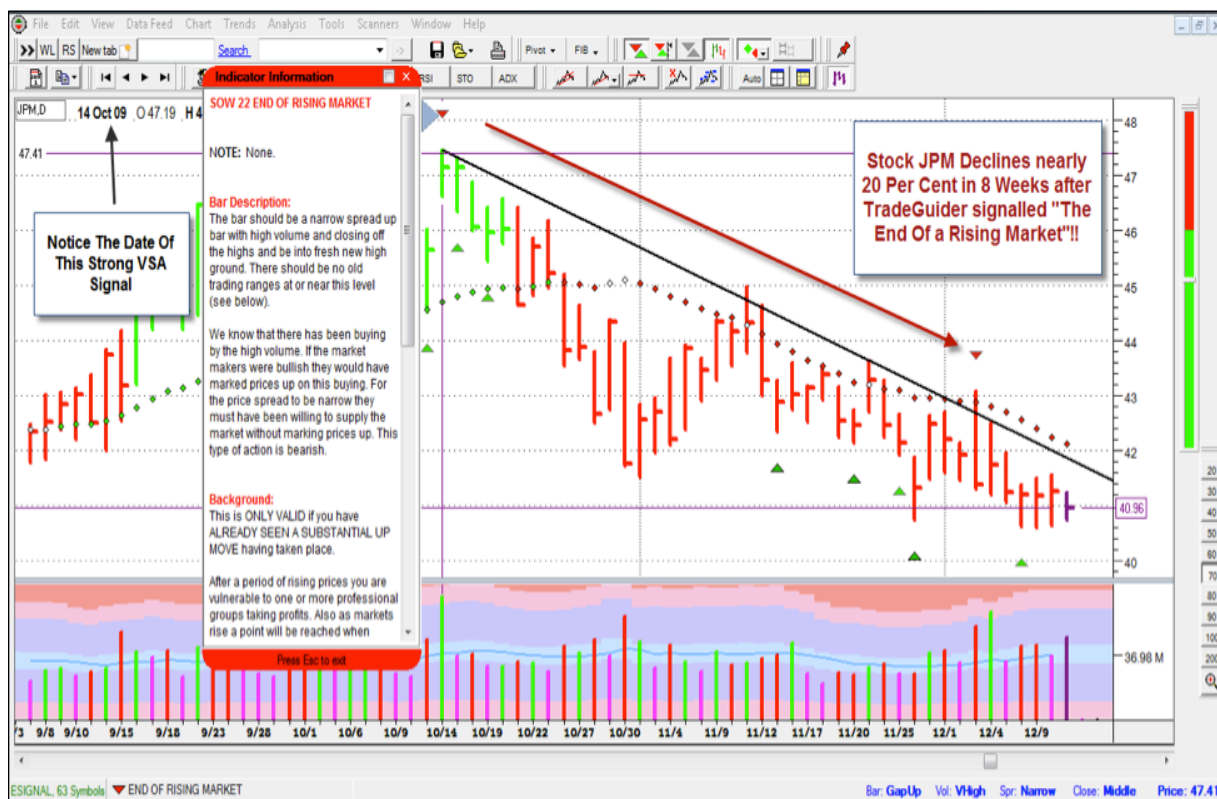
File Edit View Data Feed Chart Trends Analysis Tools Scanners Window Help

WL RS New tab Search Pivot FIB

STO ADX Auto

JPM,D 14 Oct 09 O 47.19 H 4

47.41

Indicator Information

SOW 22 END OF RISING MARKET

NOTE: None.

Bar Description:
The bar should be a narrow spread up bar with high volume and closing off the highs and be into fresh new high ground. There should be no old trading ranges at or near this level (see below).

We know that there has been buying by the high volume. If the market makers were bullish they would have marked prices up on this buying. For the price spread to be narrow they must have been willing to supply the market without marking prices up. This type of action is bearish.

Background:
This is ONLY VALID if you have ALREADY SEEN A SUBSTANTIAL UP MOVE having taken place.

After a period of rising prices you are vulnerable to one or more professional groups taking profits. Also as markets rise a point will be reached when

Press Esc to exit

Notice The Date Of This Strong VSA Signal

Stock JPM Declines nearly 20 Per Cent in 8 Weeks after TradeGuider signalled "The End Of a Rising Market"!!

48
47
46
45
44
43
42
40.96
40
36.98 M

9/3 9/8 9/10 9/15 9/18 9/23 9/28 10/1 10/6 10/9 10/14 10/19 10/22 10/27 10/30 11/4 11/9 11/12 11/17 11/20 11/25 12/1 12/4 12/9

20 30 40 50 60 70 80 90 100 200

ESIGNAL, 63 Symbols END OF RISING MARKET

Bar: GapUp Vol: VHigh Spr: Narrow Close: Middle Price: 47.41